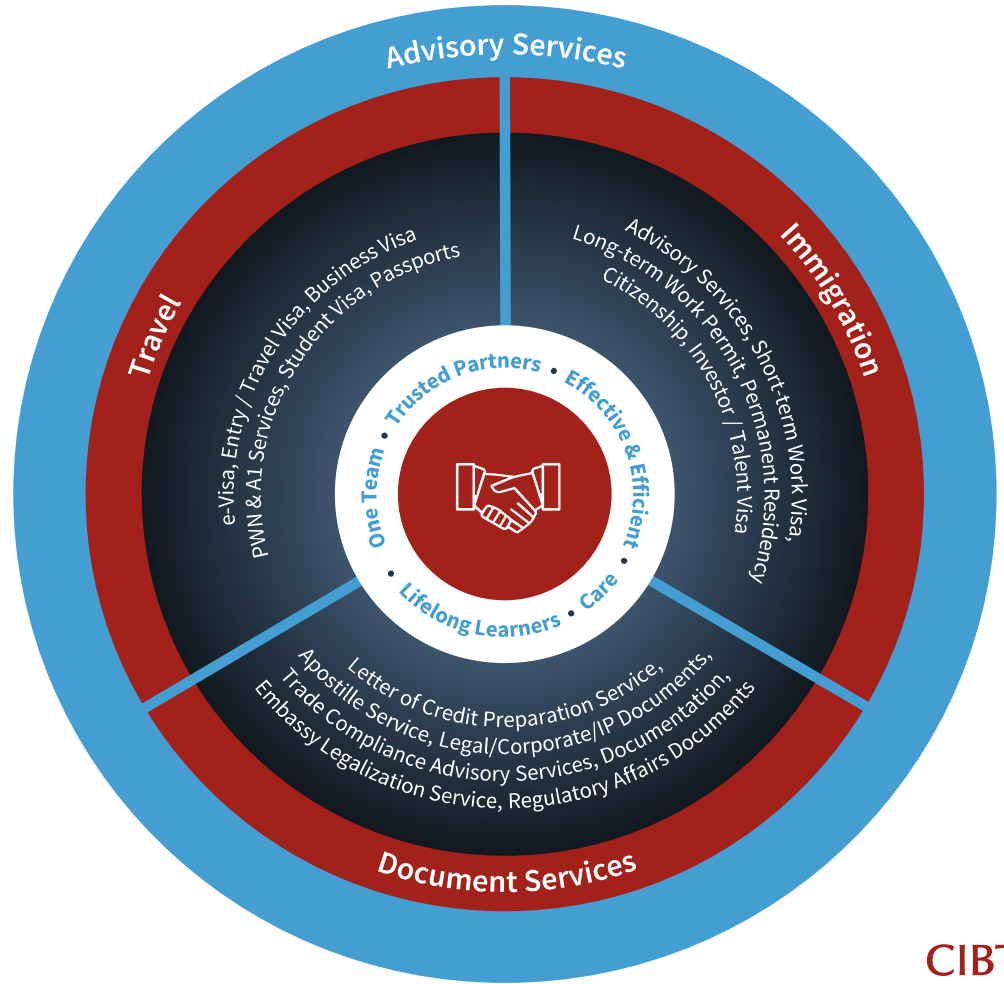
Advisory Services

Travel

e-Visa, Entry / Travel Visa, Business Visa
PWN & A1 Services, Student Visa, Passports

Immigration

Advisory Services, Short-term Work Visa,
Long-term Work Permit, Permanent Residency
Citizenship, Investor / Talent Visa

Trusted Partners • Effective & Efficient • Care • Lifelong Learners • One Team •

Letter of Credit Preparation Service,
Apostille Service, Legal/Corporate/IP Documents,
Trade Compliance Advisory Services, Documentation,
Embassy Legalization Service, Regulatory Affairs Documents

Document Services

CIB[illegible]